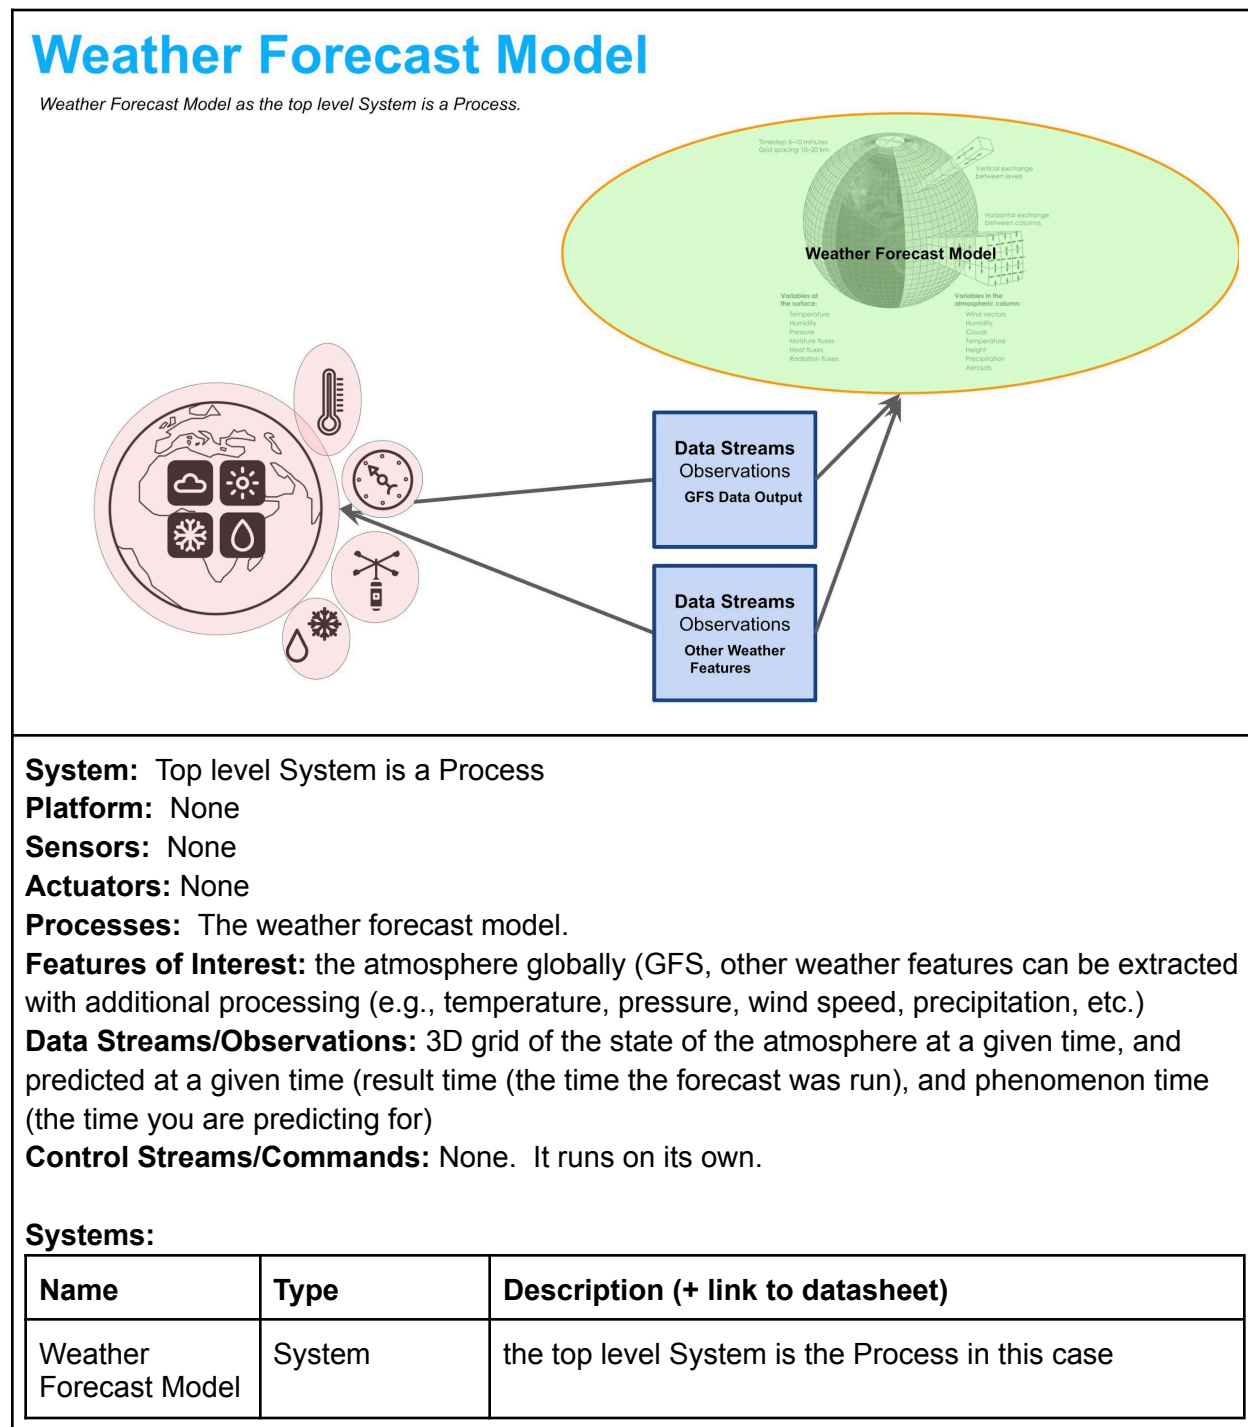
Weather Forecast Model

Weather Forecast Model as the top level System is a Process.

Timestep 5–10 minutes
Grid spacing 10–30 km

Vertical exchange between levels

Horizontal exchange between columns

Weather Forecast Model

Variables at the surface:
Temperature
Humidity
Pressure
Moisture fluxes
Heat fluxes
Radiation fluxes

Variables in the atmospheric column:
Wind vectors
Humidity
Clouds
Temperature
Height
Precipitation
Aerosols

Data Streams
Observations
GFS Data Output

Data Streams
Observations
Other Weather Features

**System:** Top level System is a Process
**Platform:** None
**Sensors:** None
**Actuators:** None
**Processes:** The weather forecast model.
**Features of Interest:** the atmosphere globally (GFS, other weather features can be extracted with additional processing (e.g., temperature, pressure, wind speed, precipitation, etc.)
**Data Streams/Observations:** 3D grid of the state of the atmosphere at a given time, and predicted at a given time (result time (the time the forecast was run), and phenomenon time (the time you are predicting for)
**Control Streams/Commands:** None. It runs on its own.

**Systems:**

| Name | Type | Description (+ link to datasheet) |
|---|---|---|
| Weather Forecast Model | System | the top level System is the Process in this case |